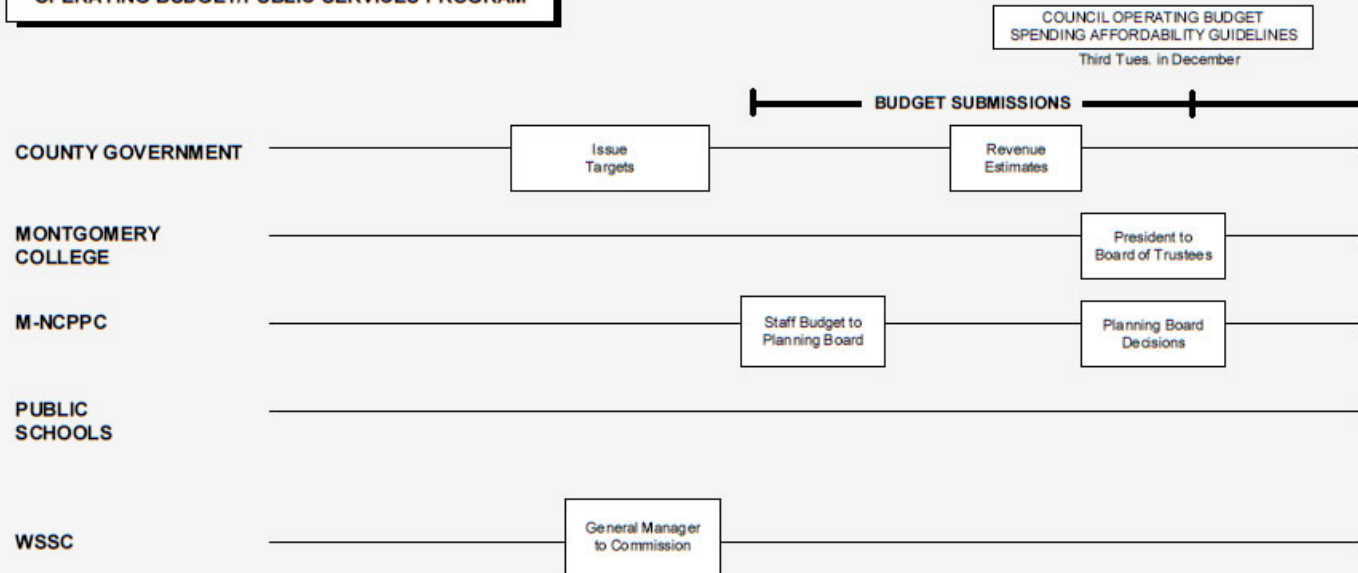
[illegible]

COUNCIL OPERATING BUDGET SPENDING AFFORDABILITY GUIDELINES
Third Tues. in December

BUDGET SUBMISSIONS

COUNTY GOVERNMENT

Issue Targets

Revenue Estimates

MONTGOMERY COLLEGE

President to Board of Trustees

M-NCPPC

Staff Budget to Planning Board

Planning Board Decisions

PUBLIC SCHOOLS

WSSC

General Manager to Commission